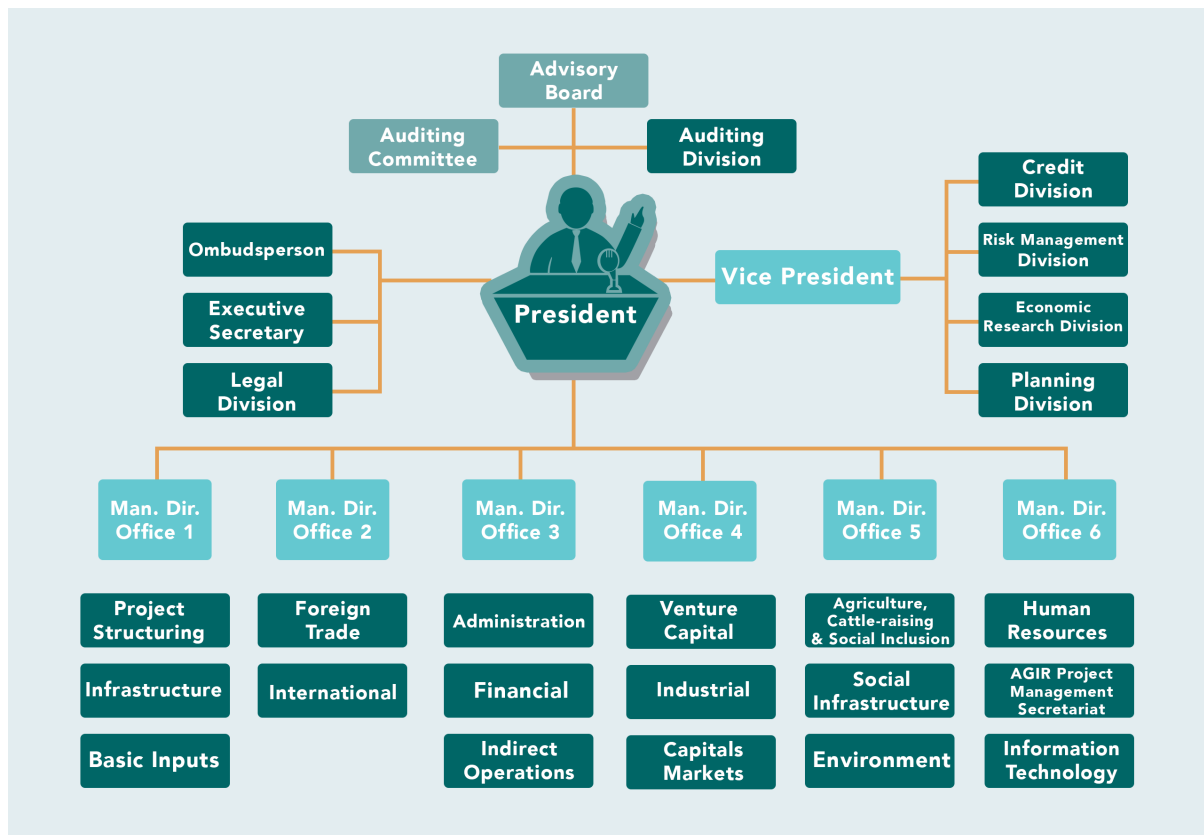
Advisory Board

Auditing Committee

Auditing Division

Ombudsperson

Executive Secretary

Legal Division

President

Vice President

Credit Division

Risk Management Division

Economic Research Division

Planning Division

Man. Dir. Office 1

Man. Dir. Office 2

Man. Dir. Office 3

Man. Dir. Office 4

Man. Dir. Office 5

Man. Dir. Office 6

Project Structuring

Infrastructure

Basic Inputs

Foreign Trade

International

Administration

Financial

Indirect Operations

Venture Capital

Industrial

Capitals Markets

Agriculture, Cattle-raising & Social Inclusion

Social Infrastructure

Environment

Human Resources

AGIR Project Management Secretariat

Information Technology